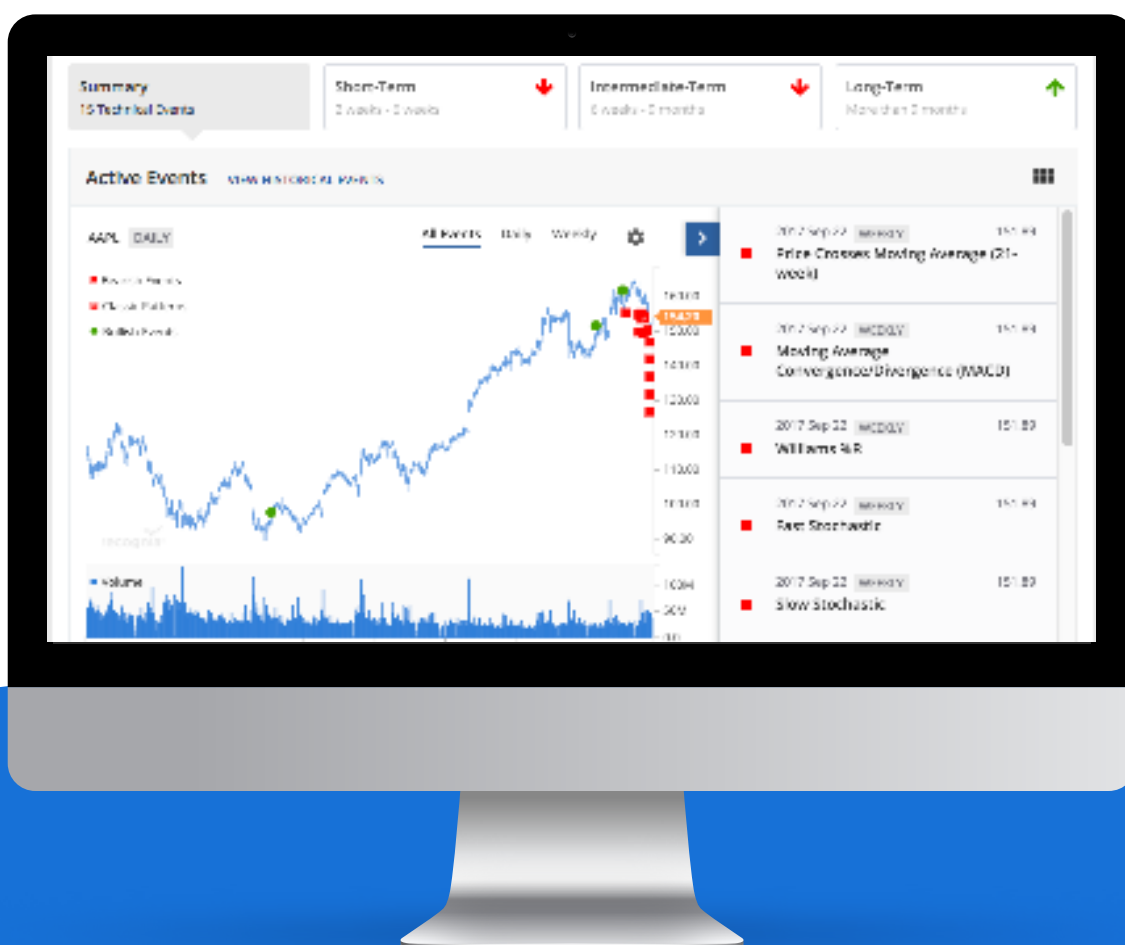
Summary
15 Technical Events

Short-Term
2 weeks - 6 weeks

Intermediate-Term
6 weeks - 9 months

Long-Term
More than 9 months

Active Events VIEW HISTORICAL EVENTS

AAPL DAILY

All Events Daily Weekly

Bearish Events
Classic Patterns
Bullish Events

160.00
154.23
150.00
140.00
130.00
120.00
110.00
100.00
90.00

Volume
100M
50M
0

2017 Sep 22 WEEKLY 151.89
Price Crosses Moving Average (21-Week)

2017 Sep 22 WEEKLY 151.89
Moving Average Convergence/Divergence (MACD)

2017 Sep 22 WEEKLY 151.89
Williams %R

2017 Sep 22 WEEKLY 151.89
Fast Stochastic

2017 Sep 22 WEEKLY 151.89
Slow Stochastic